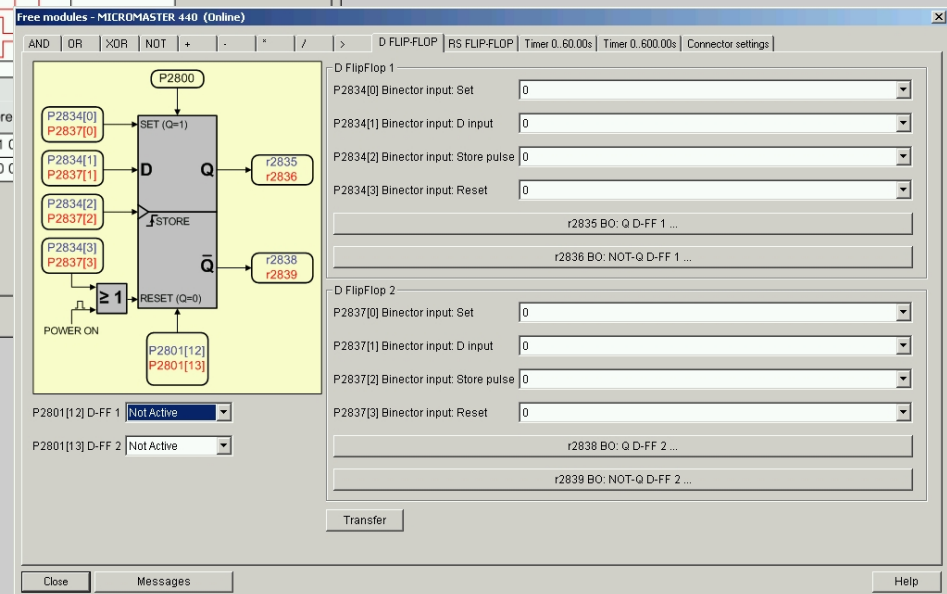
Free modules - MICROMASTER 440 (Online)

AND | OR | XOR | NOT | + | - | * | / | > | D FLIP-FLOP | RS FLIP-FLOP | Timer 0..60.00s | Timer 0..600.00s | Connector settings

P2800
P2834[0]
P2837[0]
SET (Q=1)
P2834[1]
P2837[1]
D
Q
r2835
r2836
P2834[2]
P2837[2]
STORE
P2834[3]
P2837[3]
$\bar{Q}$
r2838
r2839
≥ 1
RESET (Q=0)
POWER ON
P2801[12]
P2801[13]

P2801[12] D-FF 1 Not Active
P2801[13] D-FF 2 Not Active

D FlipFlop 1
P2834[0] Binector input: Set 0
P2834[1] Binector input: D input 0
P2834[2] Binector input: Store pulse 0
P2834[3] Binector input: Reset 0
r2835 BO: Q D-FF 1 ...
r2836 BO: NOT-Q D-FF 1 ...

D FlipFlop 2
P2837[0] Binector input: Set 0
P2837[1] Binector input: D input 0
P2837[2] Binector input: Store pulse 0
P2837[3] Binector input: Reset 0
r2838 BO: Q D-FF 2 ...
r2839 BO: NOT-Q D-FF 2 ...

Transfer

Close
Messages
Help